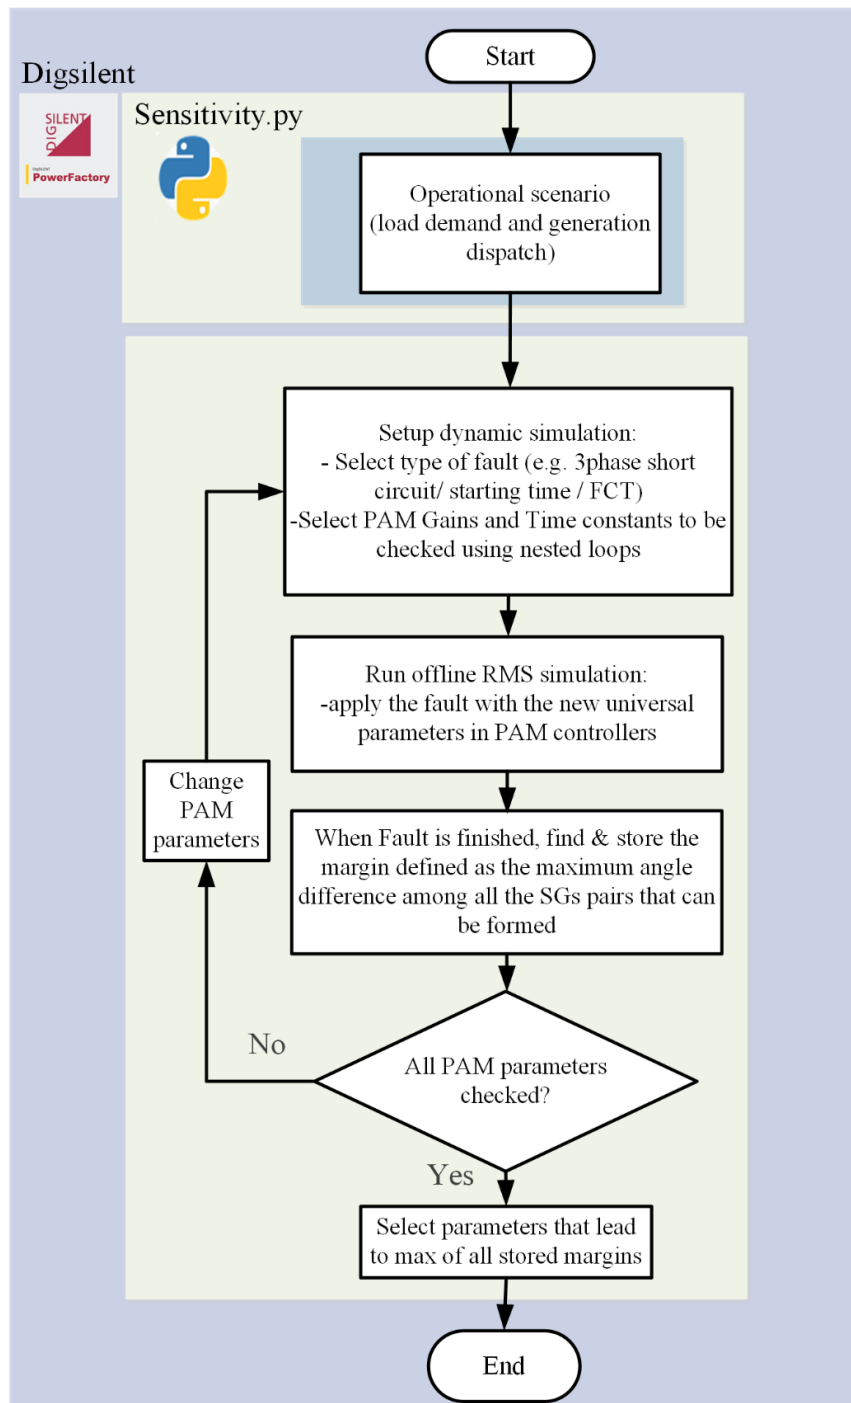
Start

Digsilent

SILENT
DIG

DIgSILENT
PowerFactory

Sensitivity.py

Operational scenario (load demand and generation dispatch)

Setup dynamic simulation:
- Select type of fault (e.g. 3phase short circuit/ starting time / FCT)
-Select PAM Gains and Time constants to be checked using nested loops

Run offline RMS simulation:
-apply the fault with the new universal parameters in PAM controllers

When Fault is finished, find & store the margin defined as the maximum angle difference among all the SGs pairs that can be formed

Change PAM parameters

No

All PAM parameters checked?

Yes

Select parameters that lead to max of all stored margins

End